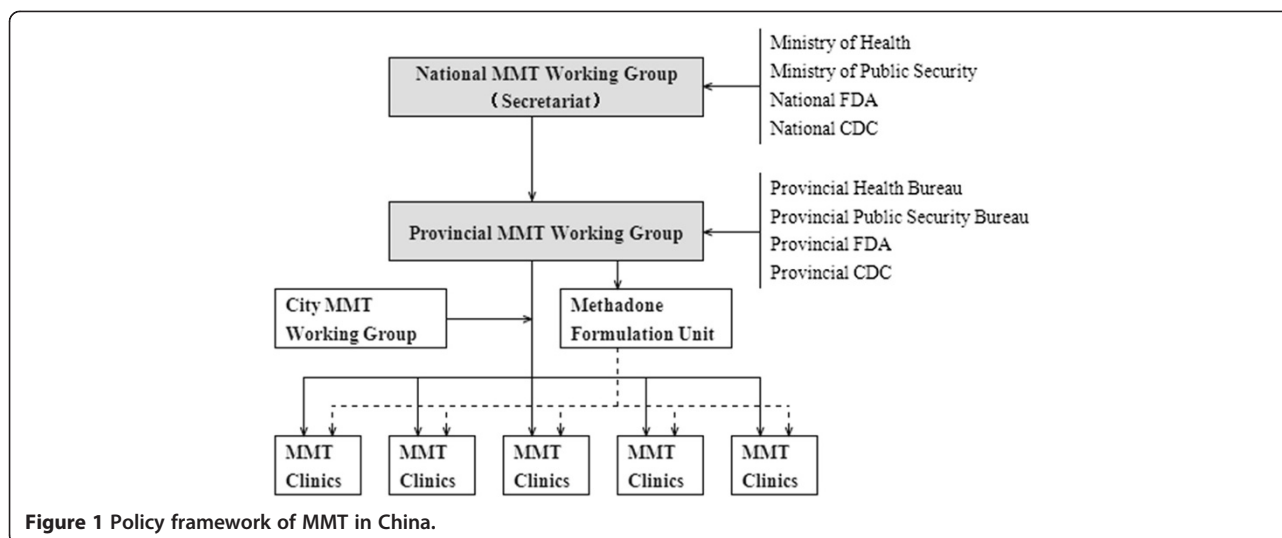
National MMT Working Group
(Secretariat)

Ministry of Health
Ministry of Public Security
National FDA
National CDC

Provincial MMT Working Group

Provincial Health Bureau
Provincial Public Security Bureau
Provincial FDA
Provincial CDC

City MMT Working Group

Methadone Formulation Unit

MMT Clinics

MMT Clinics

MMT Clinics

MMT Clinics

MMT Clinics

Figure 1 Policy framework of MMT in China.